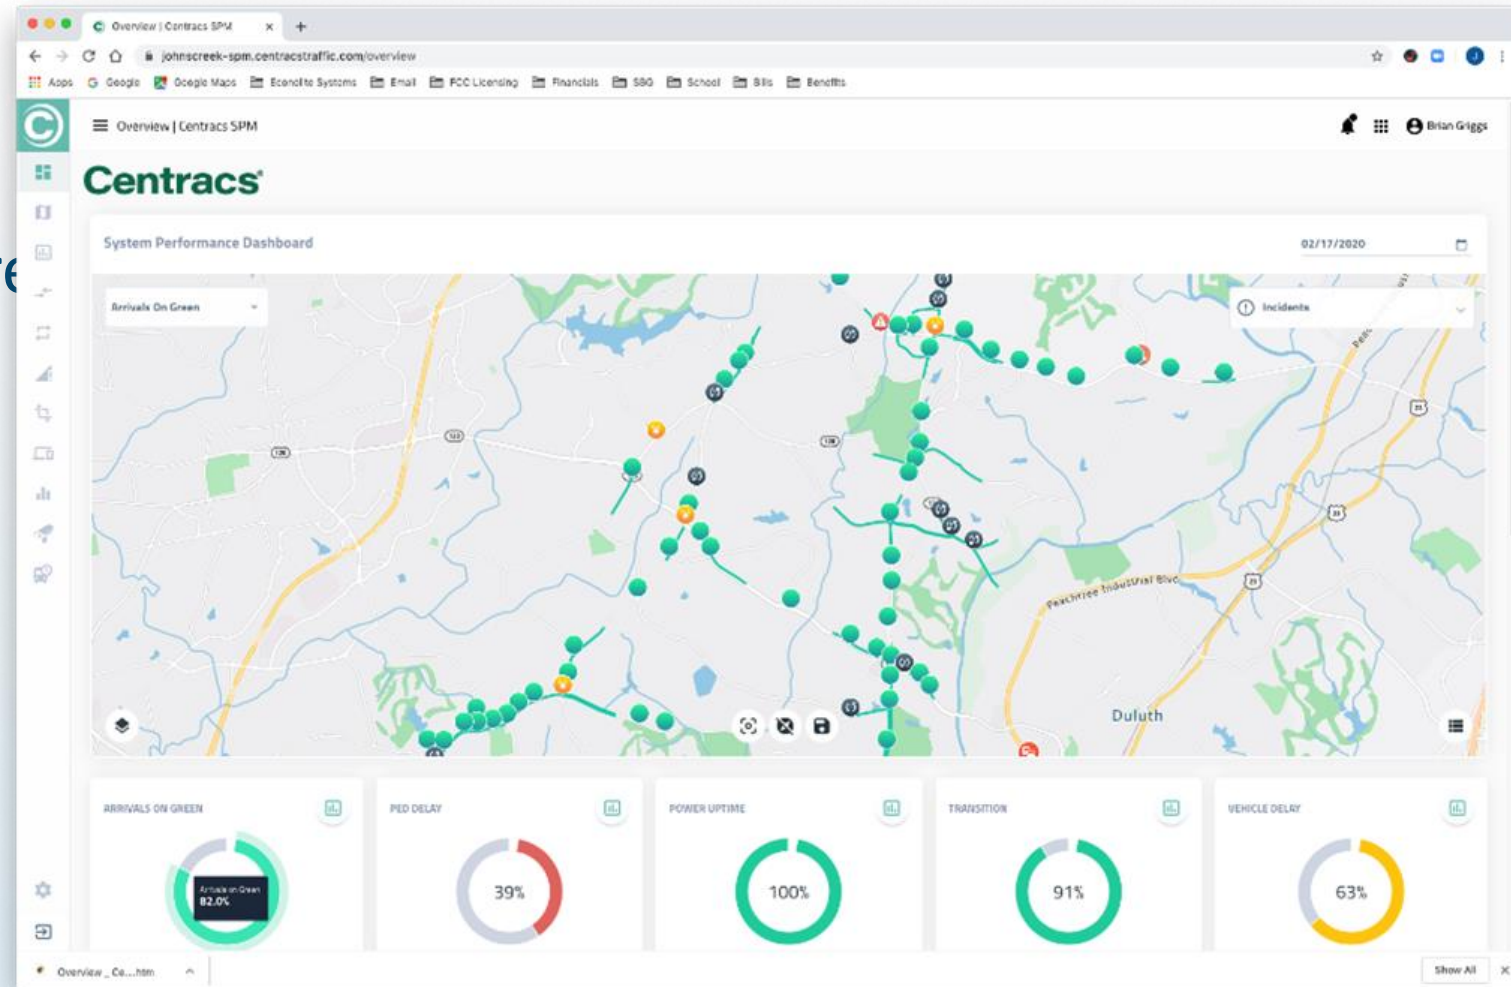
Overview | Centracs SPM

johnscreek-spm.centracstraffic.com/overview

Apps Google Google Maps Econolite Systems Email FCC Licensing Financials SBG School Bills Benefits

Overview | Centracs SPM

Brian Griggs

Centracs

System Performance Dashboard

02/17/2020

Arrivals On Green

Incidents

Peachtree Industrial Blvd

Duluth

ARRIVALS ON GREEN

Arrivals on Green
82.0%

PED DELAY

39%

POWER UPTIME

100%

TRANSITION

91%

VEHICLE DELAY

63%

Overview_Co....htm

Show All